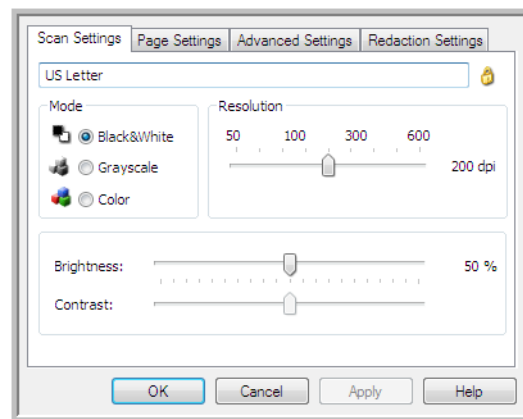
Scan Settings | Page Settings | Advanced Settings | Redaction Settings

US Letter

Mode

Black&White

Grayscale

Color

Resolution

50 100 300 600

200 dpi

Brightness:

50 %

Contrast:

OK

Cancel

Apply

Help